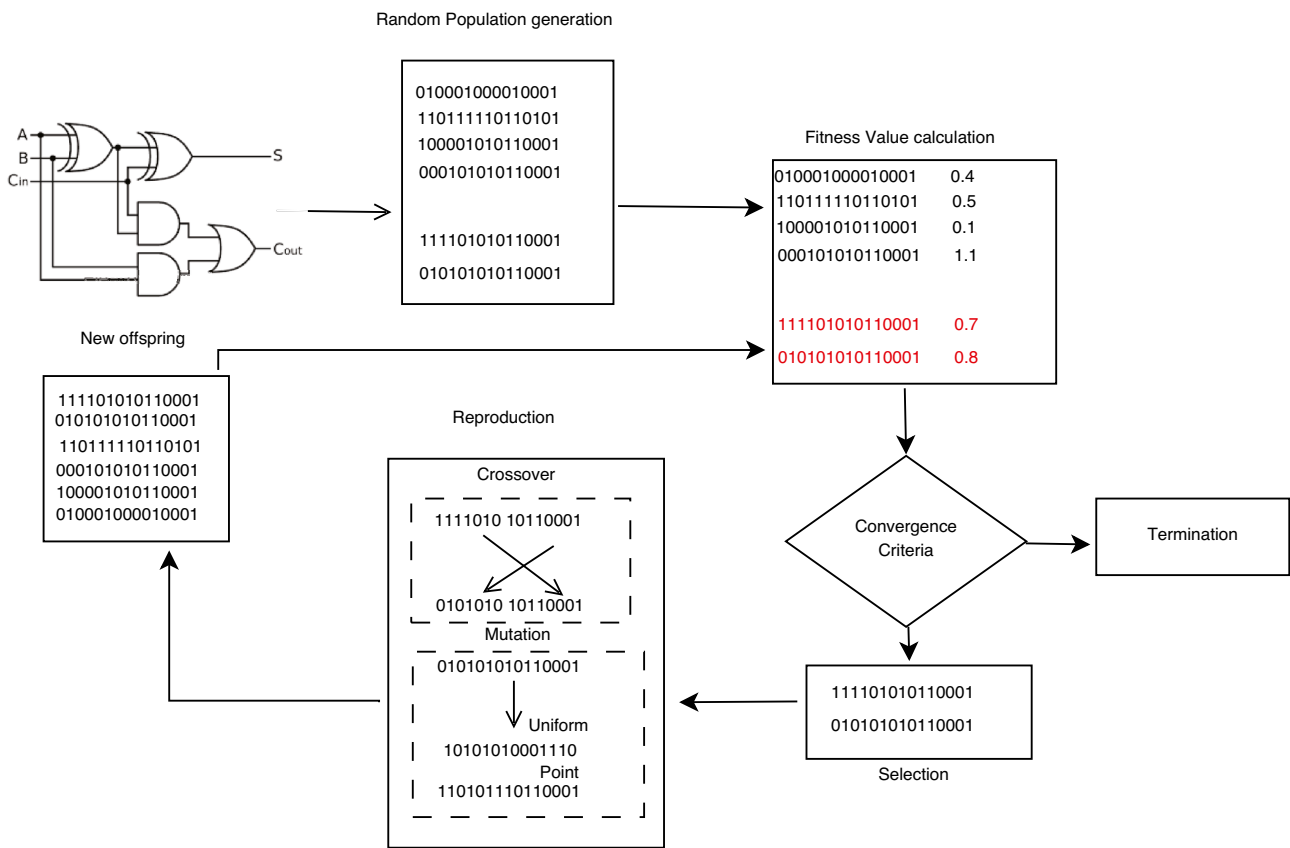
Random Population generation

A
B
$C_{in}$
S
$C_{out}$

010001000010001
110111110110101
100001010110001
000101010110001

111101010110001
010101010110001

Fitness Value calculation

| | |
|---|---|
| 010001000010001 | 0.4 |
| 110111110110101 | 0.5 |
| 100001010110001 | 0.1 |
| 000101010110001 | 1.1 |
| 111101010110001 | 0.7 |
| 010101010110001 | 0.8 |

New offspring

111101010110001
010101010110001
110111110110101
000101010110001
100001010110001
010001000010001

Reproduction

Crossover

1111010 10110001

0101010 10110001

Mutation

010101010110001

Uniform

10101010001110

Point

110101110110001

Convergence Criteria

Termination

111101010110001
010101010110001

Selection